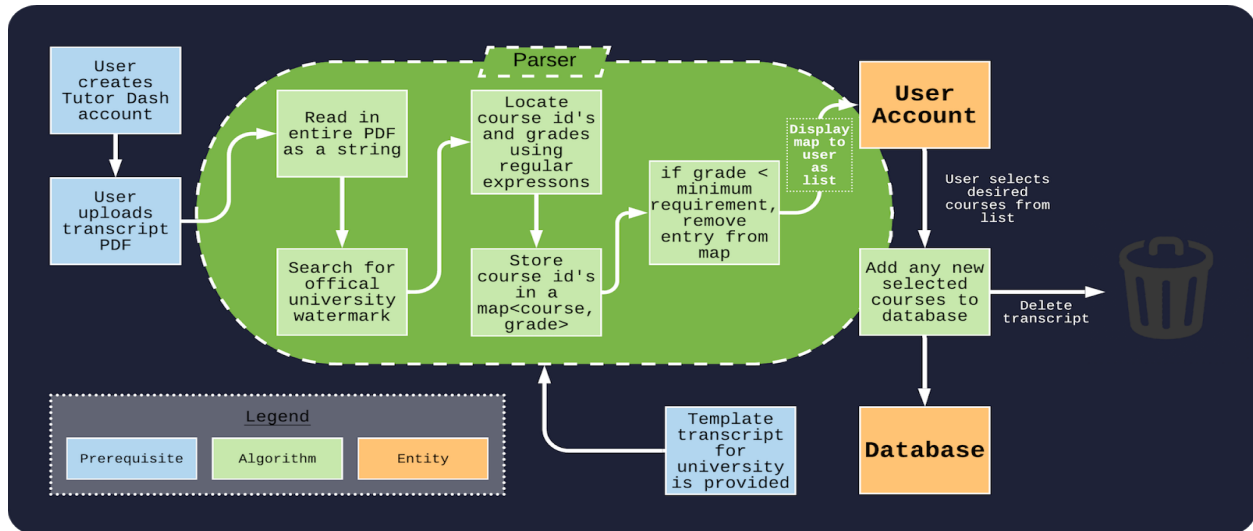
User creates Tutor Dash account

User uploads transcript PDF

Parser

Read in entire PDF as a string

Search for offical university watermark

Locate course id's and grades using regular expressons

Store course id's in a map<course, grade>

if grade < minimum requirement, remove entry from map

Display map to user as list

User Account

User selects desired courses from list

Add any new selected courses to database

Delete transcript

Database

Template transcript for university is provided

Legend

Prerequisite

Algorithm

Entity